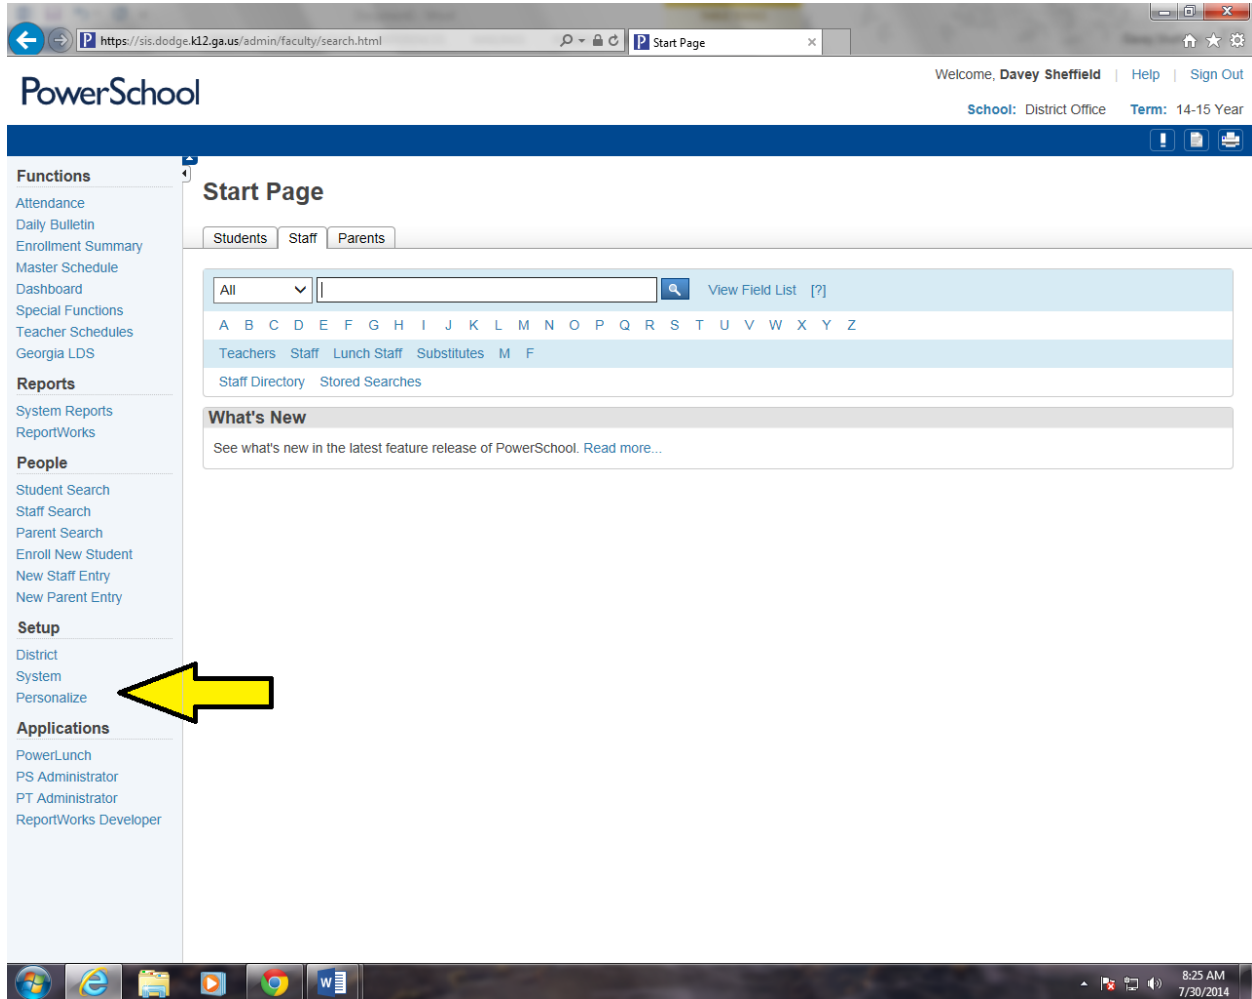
https://sis.dodge.k12.ga.us/admin/faculty/search.html

Start Page

PowerSchool

Welcome, Davey Sheffield | Help | Sign Out

School: District Office Term: 14-15 Year

Functions
Attendance
Daily Bulletin
Enrollment Summary
Master Schedule
Dashboard
Special Functions
Teacher Schedules
Georgia LDS

Reports
System Reports
ReportWorks

People
Student Search
Staff Search
Parent Search
Enroll New Student
New Staff Entry
New Parent Entry

Setup
District
System
Personalize

Applications
PowerLunch
PS Administrator
PT Administrator
ReportWorks Developer

Start Page

Students | Staff | Parents

All

View Field List [?]

A B C D E F G H I J K L M N O P Q R S T U V W X Y Z

Teachers Staff Lunch Staff Substitutes M F

Staff Directory Stored Searches

What's New

See what's new in the latest feature release of PowerSchool. Read more...

8:25 AM
7/30/2014